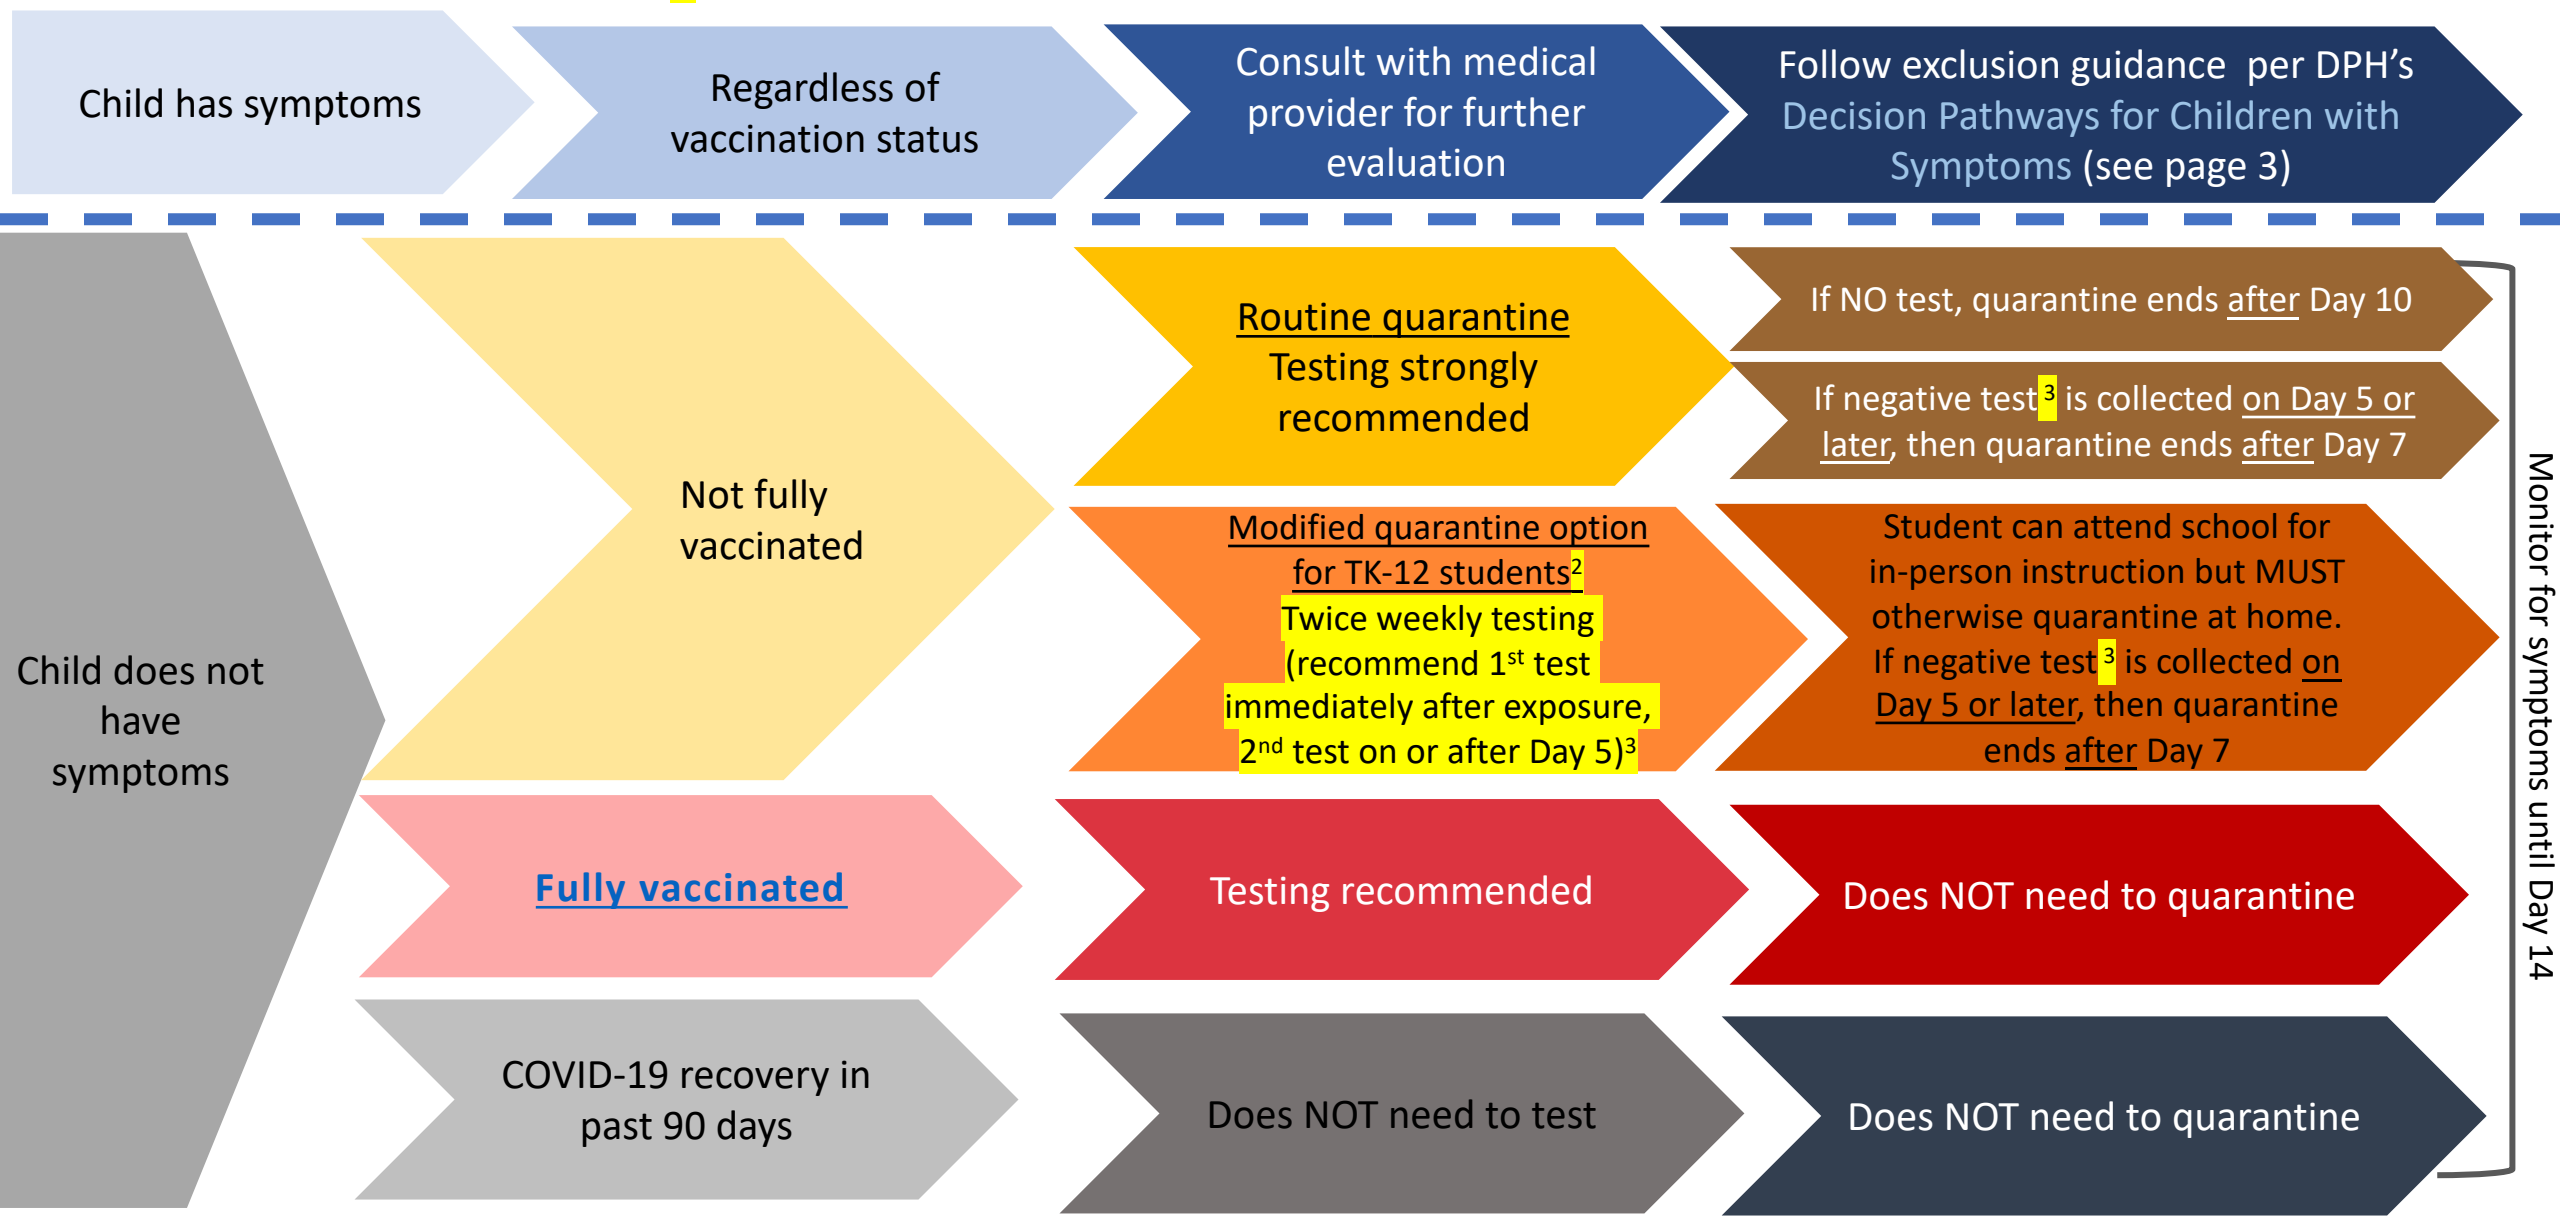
Child has symptoms

Regardless of vaccination status

Consult with medical provider for further evaluation

Follow exclusion guidance per DPH's Decision Pathways for Children with Symptoms (see page 3)

Child does not have symptoms

Not fully vaccinated

Routine quarantine
Testing strongly recommended

If NO test, quarantine ends after Day 10

If negative test$^3$ is collected on Day 5 or later, then quarantine ends after Day 7

Modified quarantine option for TK-12 students$^2$
Twice weekly testing (recommend 1$^{st}$ test immediately after exposure, 2$^{nd}$ test on or after Day 5)$^3$

Student can attend school for in-person instruction but MUST otherwise quarantine at home. If negative test$^3$ is collected on Day 5 or later, then quarantine ends after Day 7

Fully vaccinated

Testing recommended

Does NOT need to quarantine

COVID-19 recovery in past 90 days

Does NOT need to test

Does NOT need to quarantine

Monitor for symptoms until Day 14